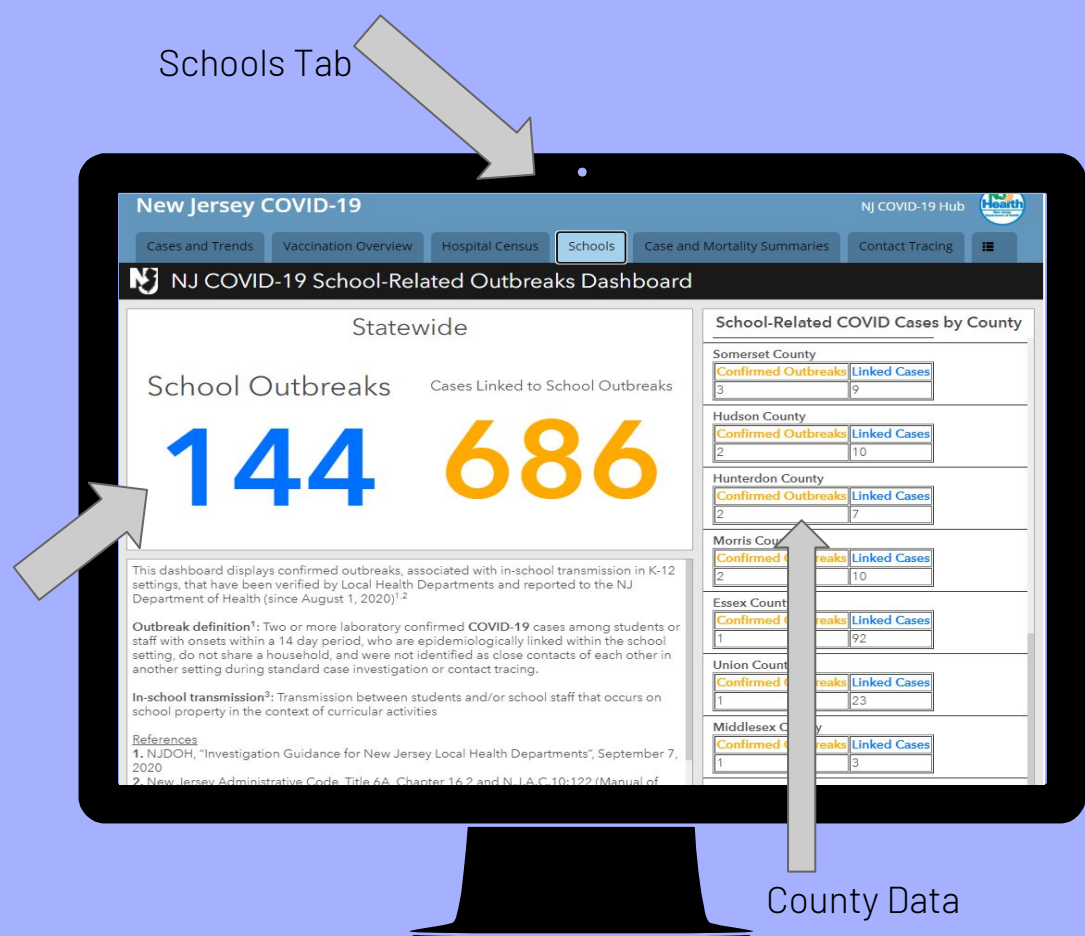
Schools Tab

New Jersey COVID-19

NJ COVID-19 Hub

Cases and Trends | Vaccination Overview | Hospital Census | Schools | Case and Mortality Summaries | Contact Tracing

NJ COVID-19 School-Related Outbreaks Dashboard

Statewide

School Outbreaks
144

Cases Linked to School Outbreaks
686

This dashboard displays confirmed outbreaks, associated with in-school transmission in K-12 settings, that have been verified by Local Health Departments and reported to the NJ Department of Health (since August 1, 2020)$^{1,2}$

**Outbreak definition**$^1$: Two or more laboratory confirmed **COVID-19** cases among students or staff with onsets within a 14 day period, who are epidemiologically linked within the school setting, do not share a household, and were not identified as close contacts of each other in another setting during standard case investigation or contact tracing.

**In-school transmission**$^3$: Transmission between students and/or school staff that occurs on school property in the context of curricular activities

References
1. NJDOH, "Investigation Guidance for New Jersey Local Health Departments", September 7, 2020
2. New Jersey Administrative Code, Title 6A, Chapter 16.2 and N.J.A.C.10:122 (Manual of

School-Related COVID Cases by County

Somerset County
| Confirmed Outbreaks | Linked Cases |
|---|---|
| 3 | 9 |

Hudson County
| Confirmed Outbreaks | Linked Cases |
|---|---|
| 2 | 10 |

Hunterdon County
| Confirmed Outbreaks | Linked Cases |
|---|---|
| 2 | 7 |

Morris Cou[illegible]
| Confirmed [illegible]reaks | Linked Cases |
|---|---|
| 2 | 10 |

Essex Count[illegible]
| Confirmed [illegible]reaks | Linked Cases |
|---|---|
| 1 | 92 |

Union Count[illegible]
| Confirmed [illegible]reaks | Linked Cases |
|---|---|
| 1 | 23 |

Middlesex C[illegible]y
| Confirmed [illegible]reaks | Linked Cases |
|---|---|
| 1 | 3 |

County Data